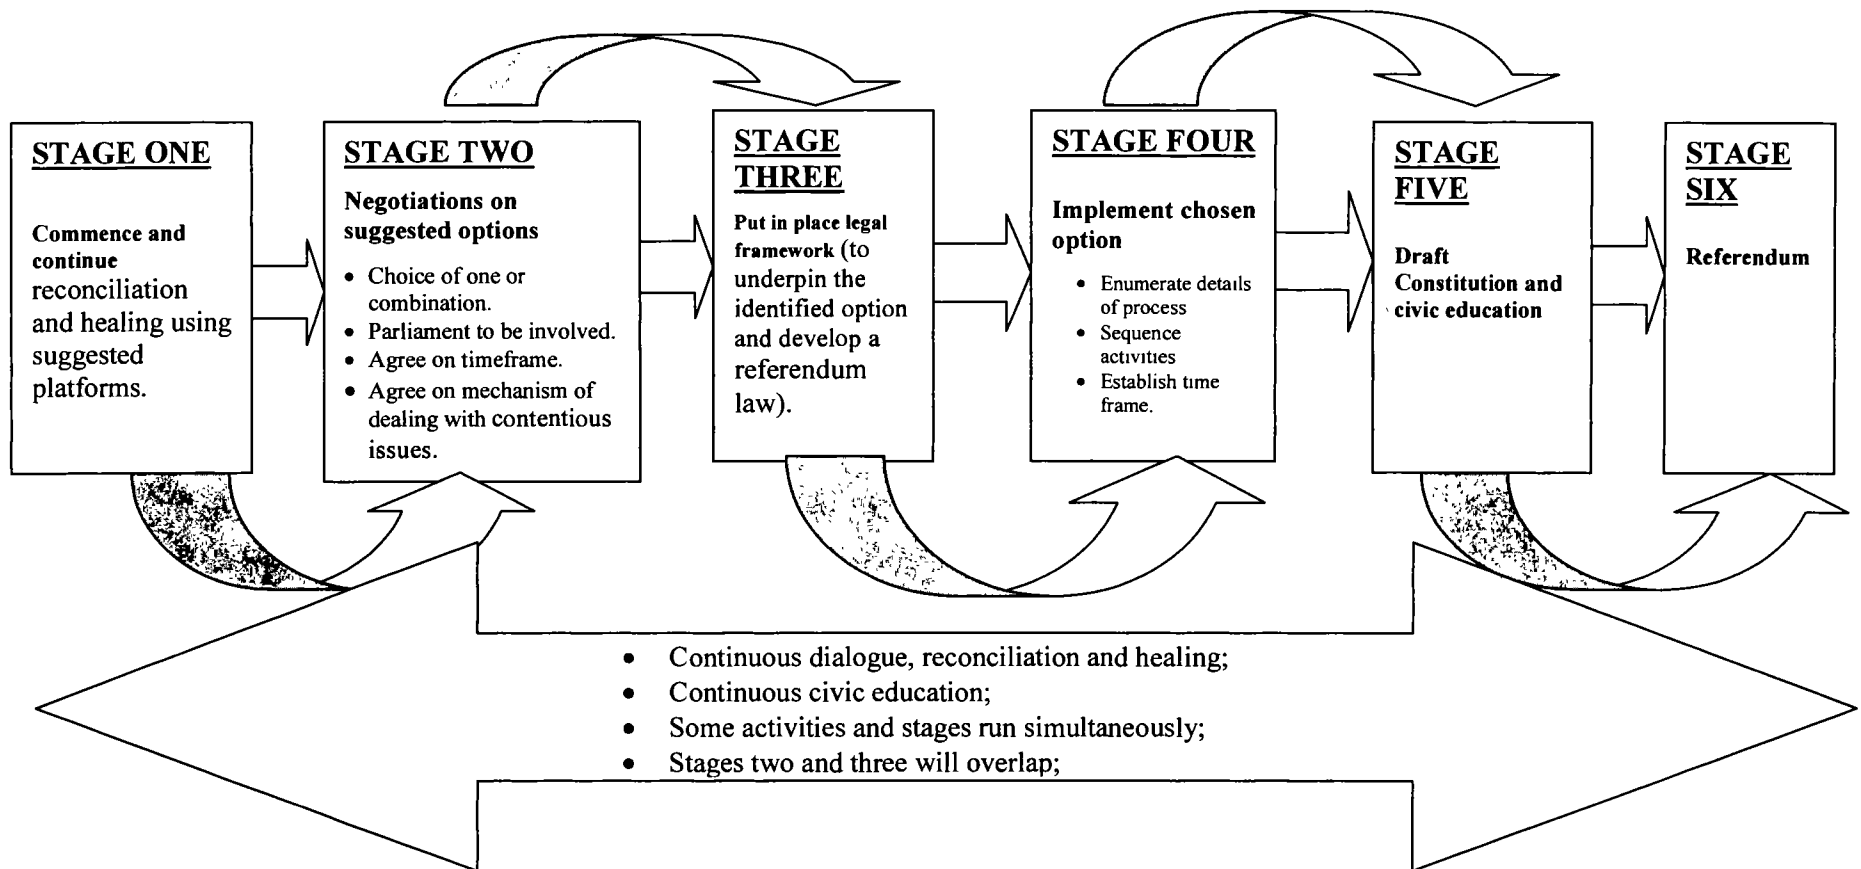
STAGE ONE

Commence and continue reconciliation and healing using suggested platforms.

STAGE TWO

Negotiations on suggested options

- Choice of one or combination.
- Parliament to be involved.
- Agree on timeframe.
- Agree on mechanism of dealing with contentious issues.

STAGE THREE

Put in place legal framework (to underpin the identified option and develop a referendum law).

STAGE FOUR

Implement chosen option

- Enumerate details of process
- Sequence activities
- Establish time frame.

STAGE FIVE

Draft Constitution and civic education

STAGE SIX

Referendum

- Continuous dialogue, reconciliation and healing;
- Continuous civic education;
- Some activities and stages run simultaneously;
- Stages two and three will overlap;